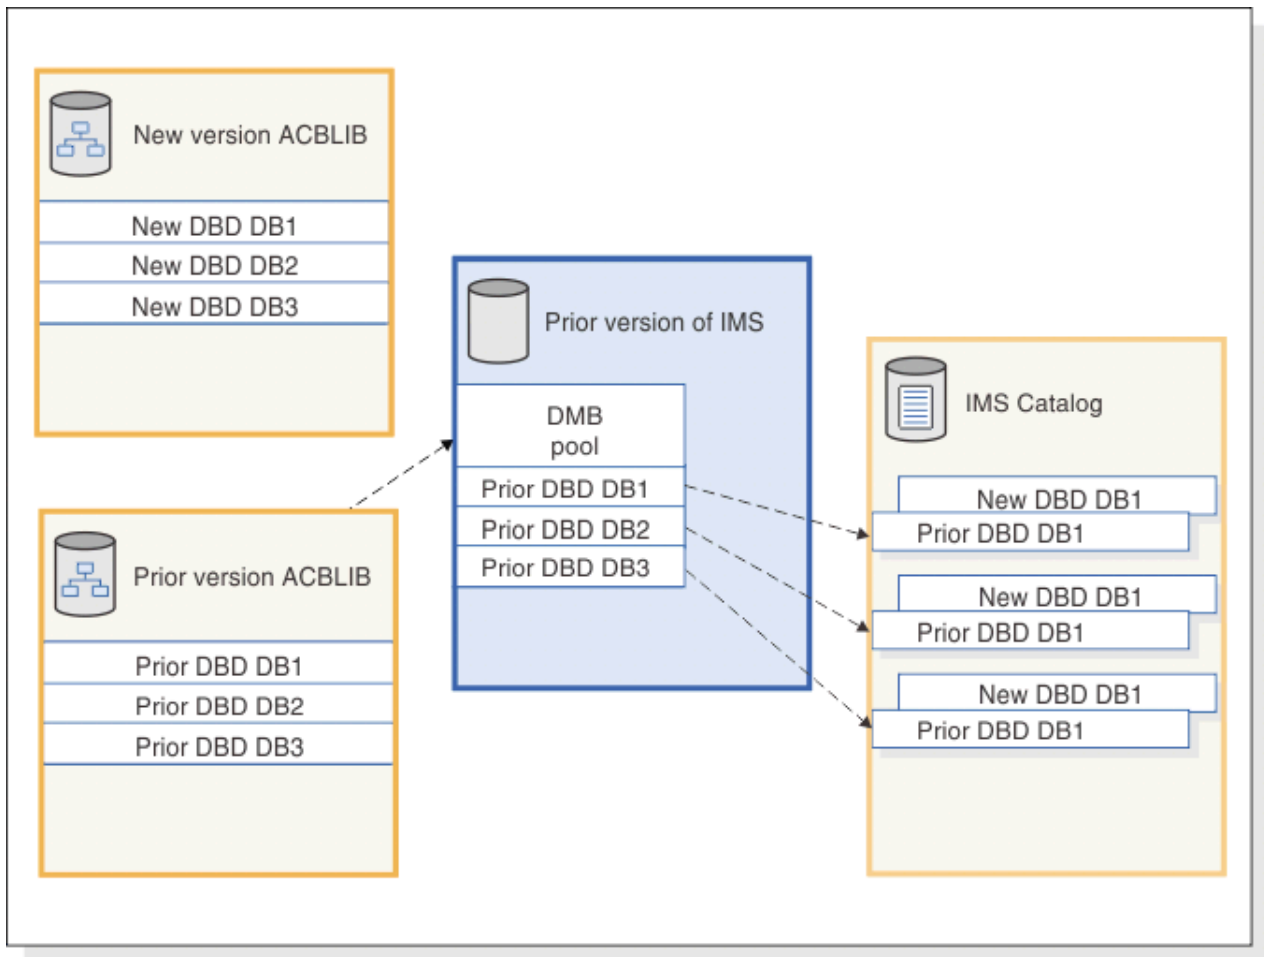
New version ACBLIB

New DBD DB1

New DBD DB2

New DBD DB3

Prior version ACBLIB

Prior DBD DB1

Prior DBD DB2

Prior DBD DB3

Prior version of IMS

DMB pool

Prior DBD DB1

Prior DBD DB2

Prior DBD DB3

IMS Catalog

New DBD DB1

Prior DBD DB1

New DBD DB1

Prior DBD DB1

New DBD DB1

Prior DBD DB1